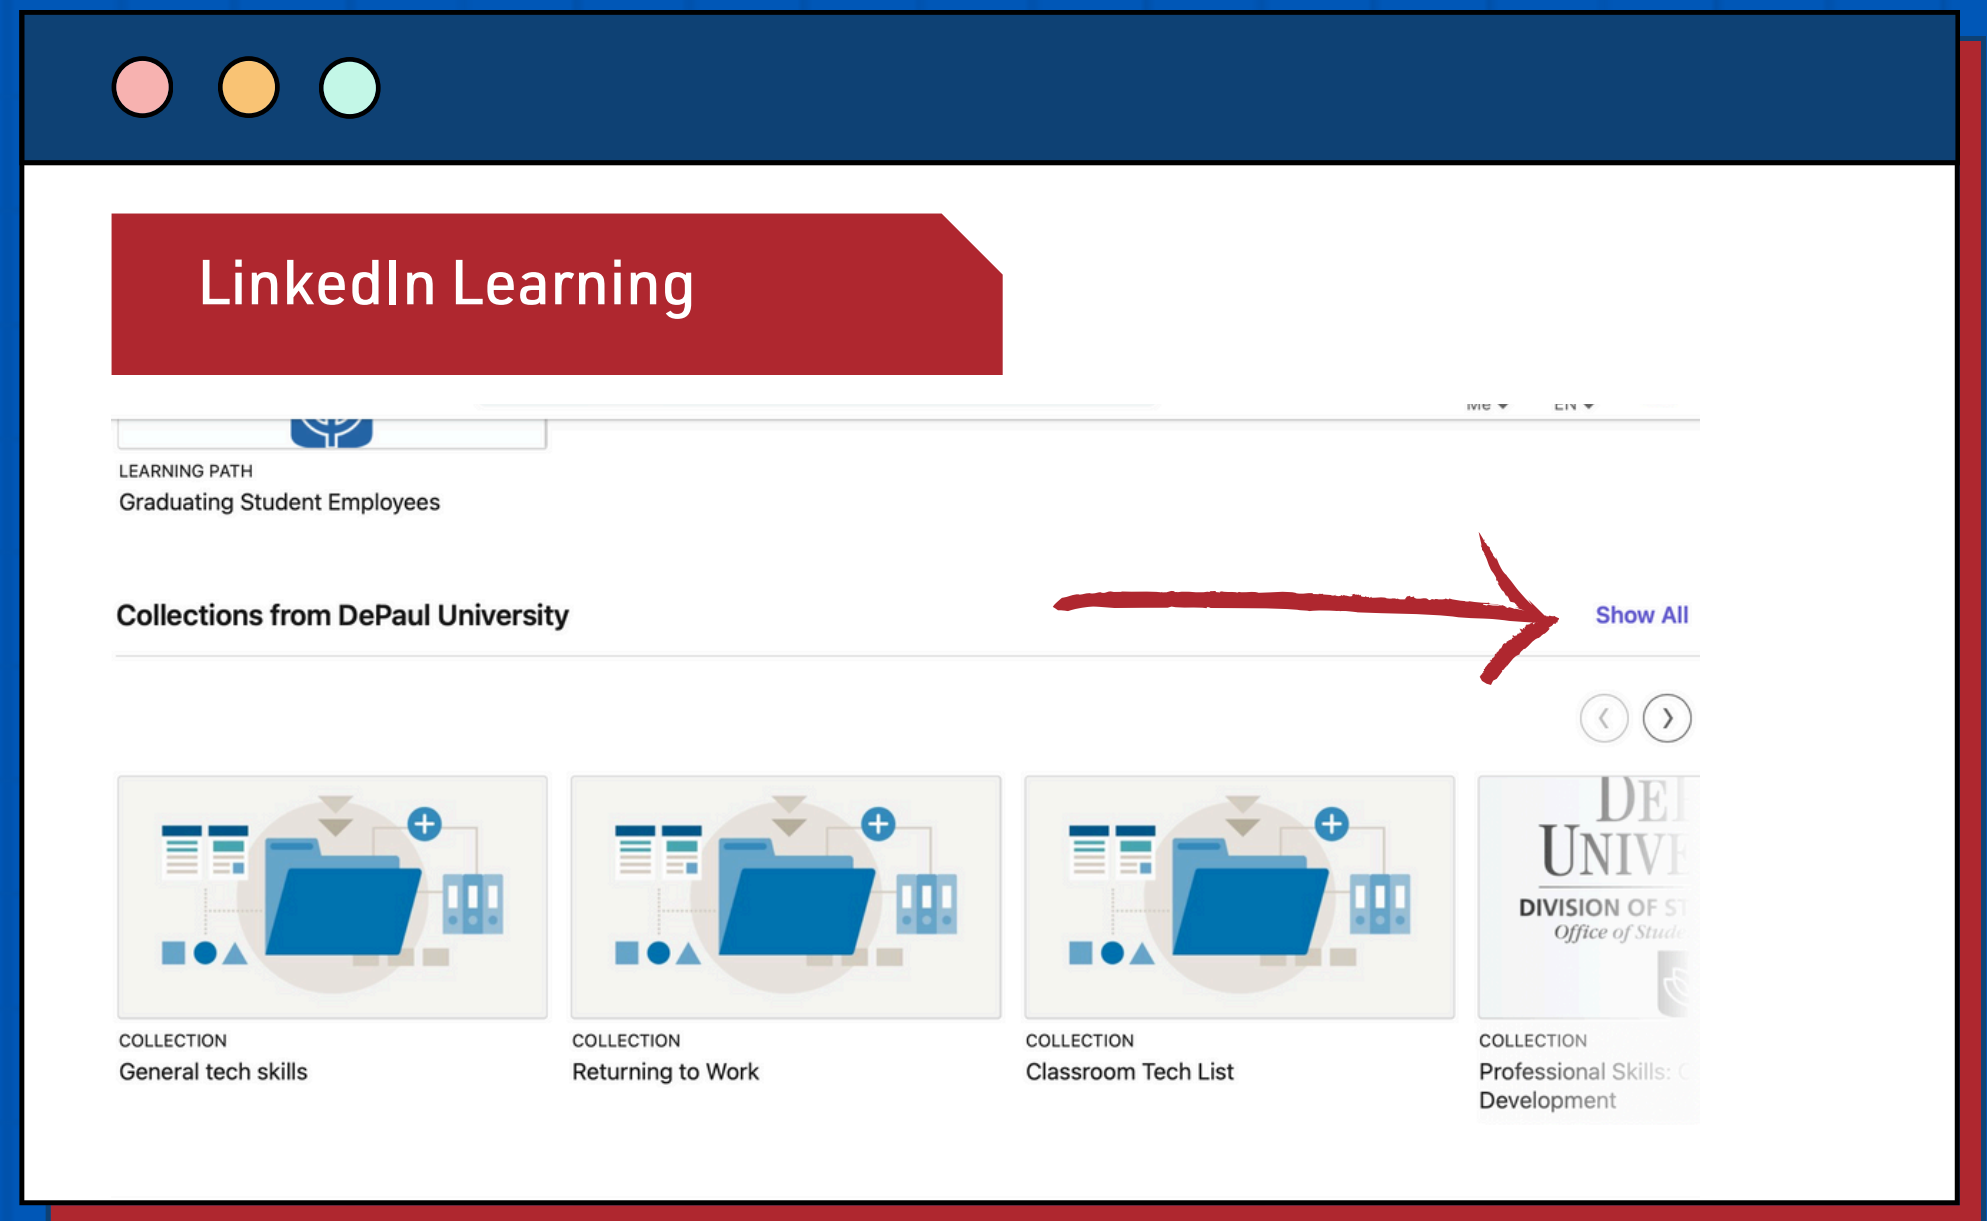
LinkedIn Learning

Me EN

LEARNING PATH
Graduating Student Employees

Collections from DePaul University

Show All

COLLECTION
General tech skills

COLLECTION
Returning to Work

COLLECTION
Classroom Tech List

DE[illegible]
UNIV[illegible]
DIVISION OF S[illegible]
Office of Stud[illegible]

COLLECTION
Professional Skills: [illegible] Development